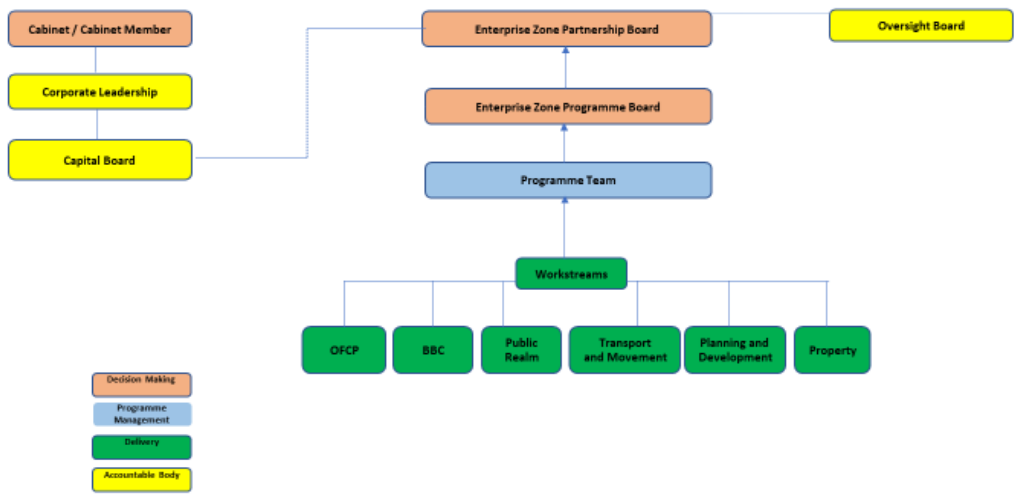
Cabinet / Cabinet Member

Corporate Leadership

Capital Board

Enterprise Zone Partnership Board

Oversight Board

Enterprise Zone Programme Board

Programme Team

Workstreams

OFCP

BBC

Public Realm

Transport and Movement

Planning and Development

Property

Decision Making

Programme Management

Delivery

Accountable Body